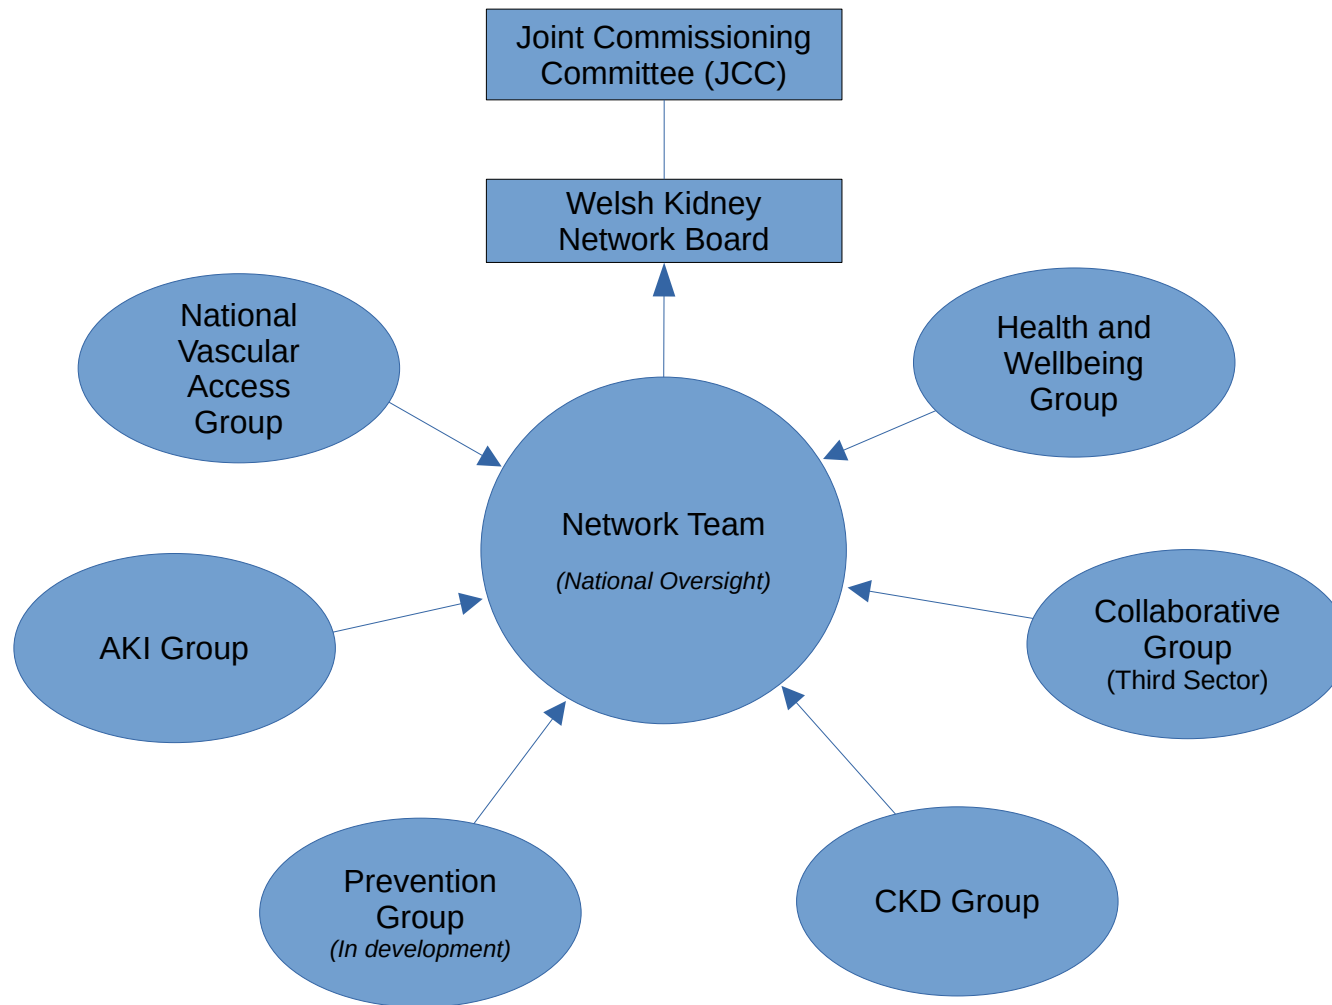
Joint Commissioning Committee (JCC)

Welsh Kidney Network Board

National Vascular Access Group

Health and Wellbeing Group

Network Team

*(National Oversight)*

AKI Group

Collaborative Group (Third Sector)

Prevention Group *(In development)*

CKD Group